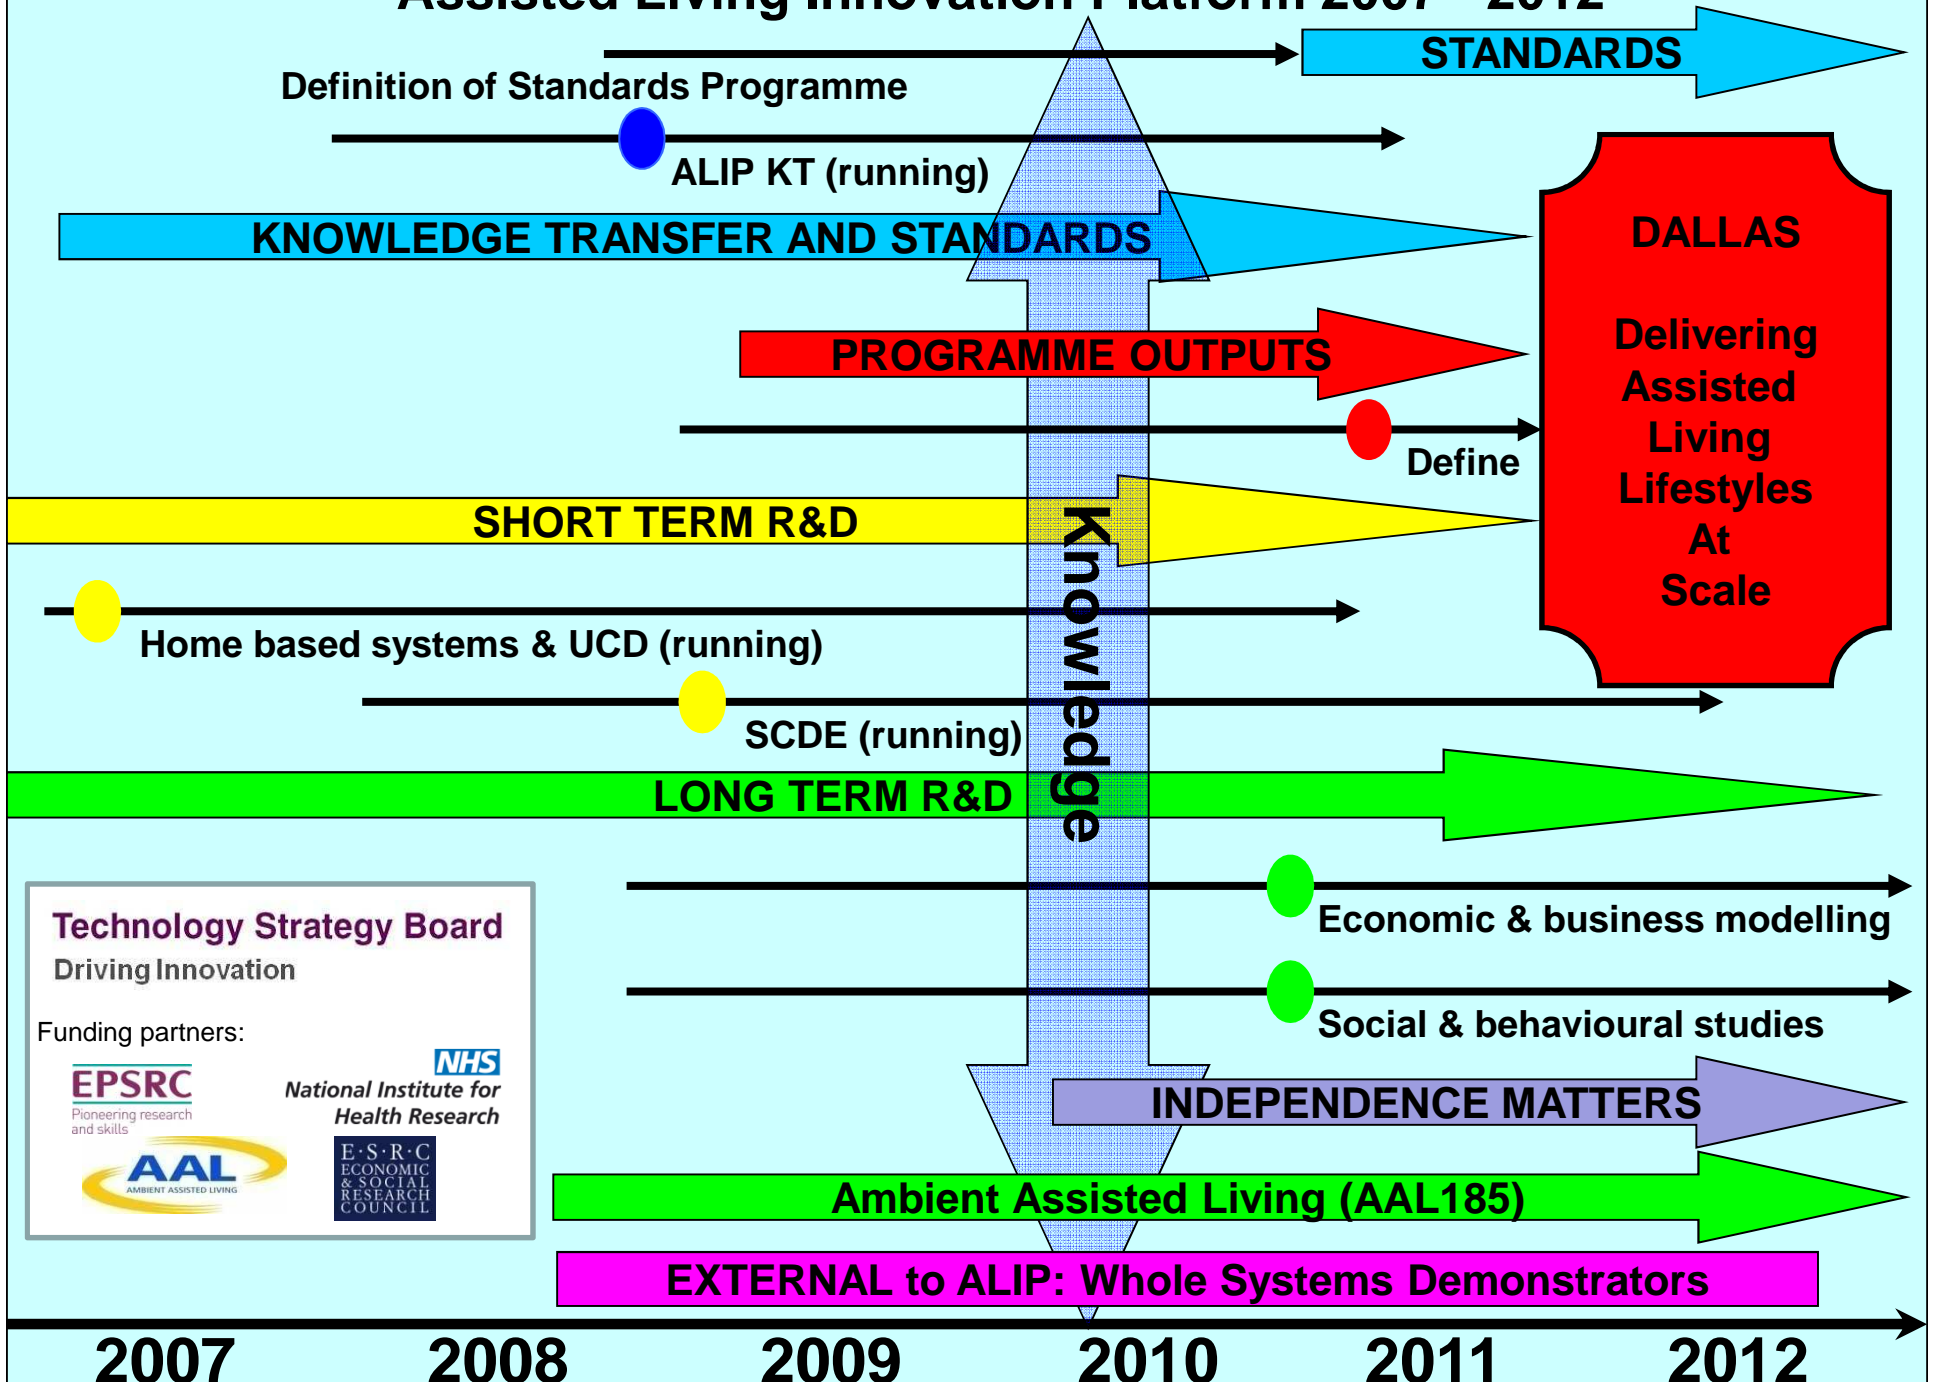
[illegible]

STANDARDS

Definition of Standards Programme

ALIP KT (running)

KNOWLEDGE TRANSFER AND STANDARDS

DALLAS

Delivering Assisted Living Lifestyles At Scale

PROGRAMME OUTPUTS

Define

SHORT TERM R&D

Knowledge

Home based systems & UCD (running)

SCDE (running)

LONG TERM R&D

Economic & business modelling

Social & behavioural studies

Technology Strategy Board
Driving Innovation

Funding partners:

EPSRC
Pioneering research and skills

NHS
National Institute for Health Research

AAL
AMBIENT ASSISTED LIVING

E·S·R·C
ECONOMIC & SOCIAL RESEARCH COUNCIL

INDEPENDENCE MATTERS

Ambient Assisted Living (AAL185)

EXTERNAL to ALIP: Whole Systems Demonstrators

2007 2008 2009 2010 2011 2012